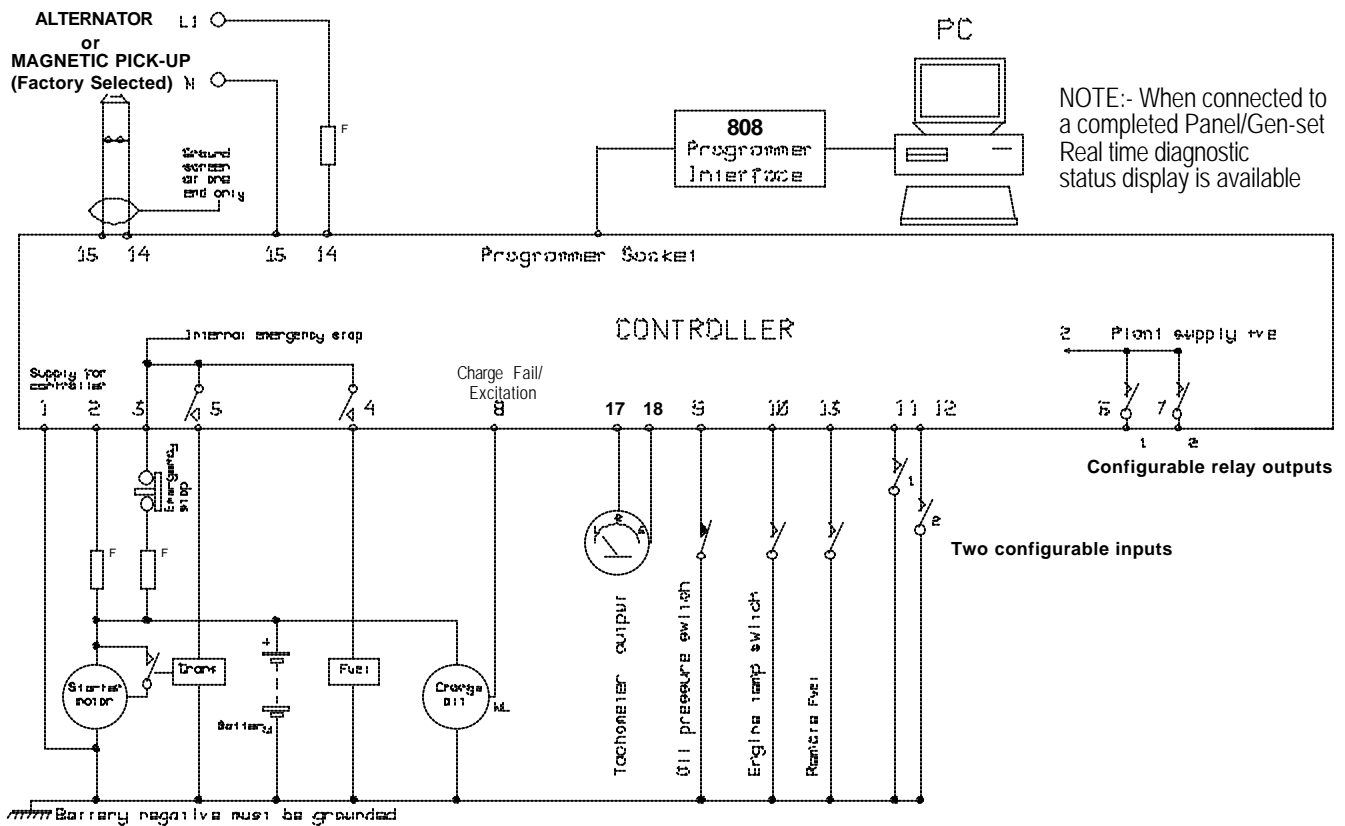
ALTERNATOR
or
MAGNETIC PICK-UP
(Factory Selected)

L1
N

Ground screen at one end only

F

808
Programmer
Interface

PC

NOTE:- When connected to a completed Panel/Gen-set Real time diagnostic status display is available

15 14 15 14

Programmer Socket

CONTROLLER

Internal emergency stop

Supply for controller

Charge Fail/
Excitation

2 Plant supply +ve

1 2 3 5 4 8 17 18 9 10 13 11 12 6 7

1 2

Configurable relay outputs

Emergency stop

F F

Two configurable inputs

1 2

Starter motor

Trans

+
-
Battery

Fuel

Charge alt

WL

Tachometer output

Oil pressure switch

Engine temp switch

Remote Fuel

Battery negative must be grounded